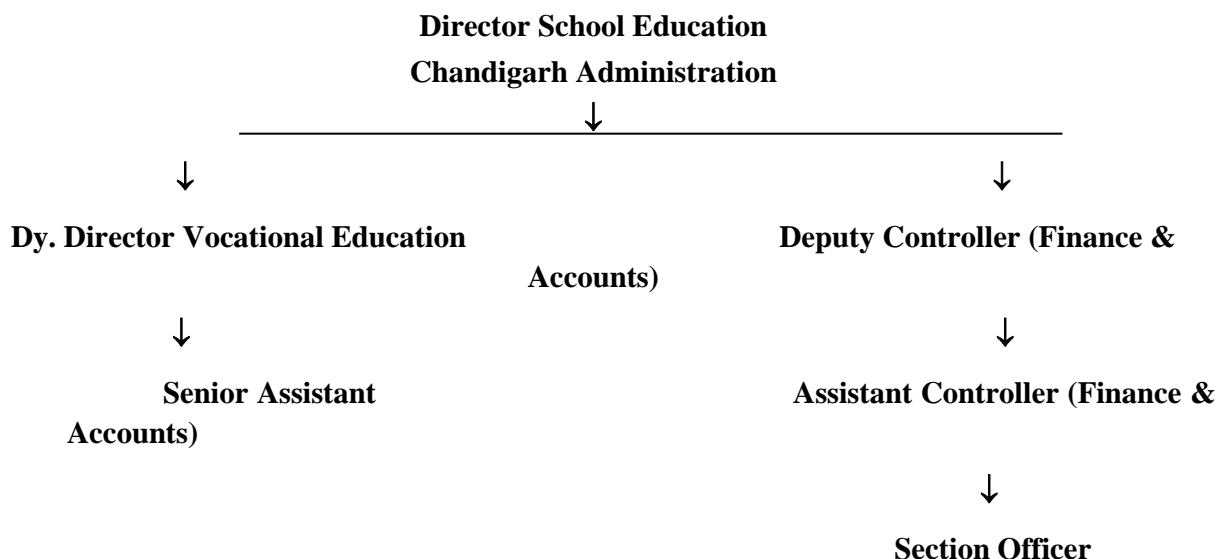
Director School Education
Chandigarh Administration

↓

↓

↓

Dy. Director Vocational Education

Deputy Controller (Finance &

Accounts)

↓

↓

Senior Assistant

Assistant Controller (Finance &

Accounts)

↓

Section Officer